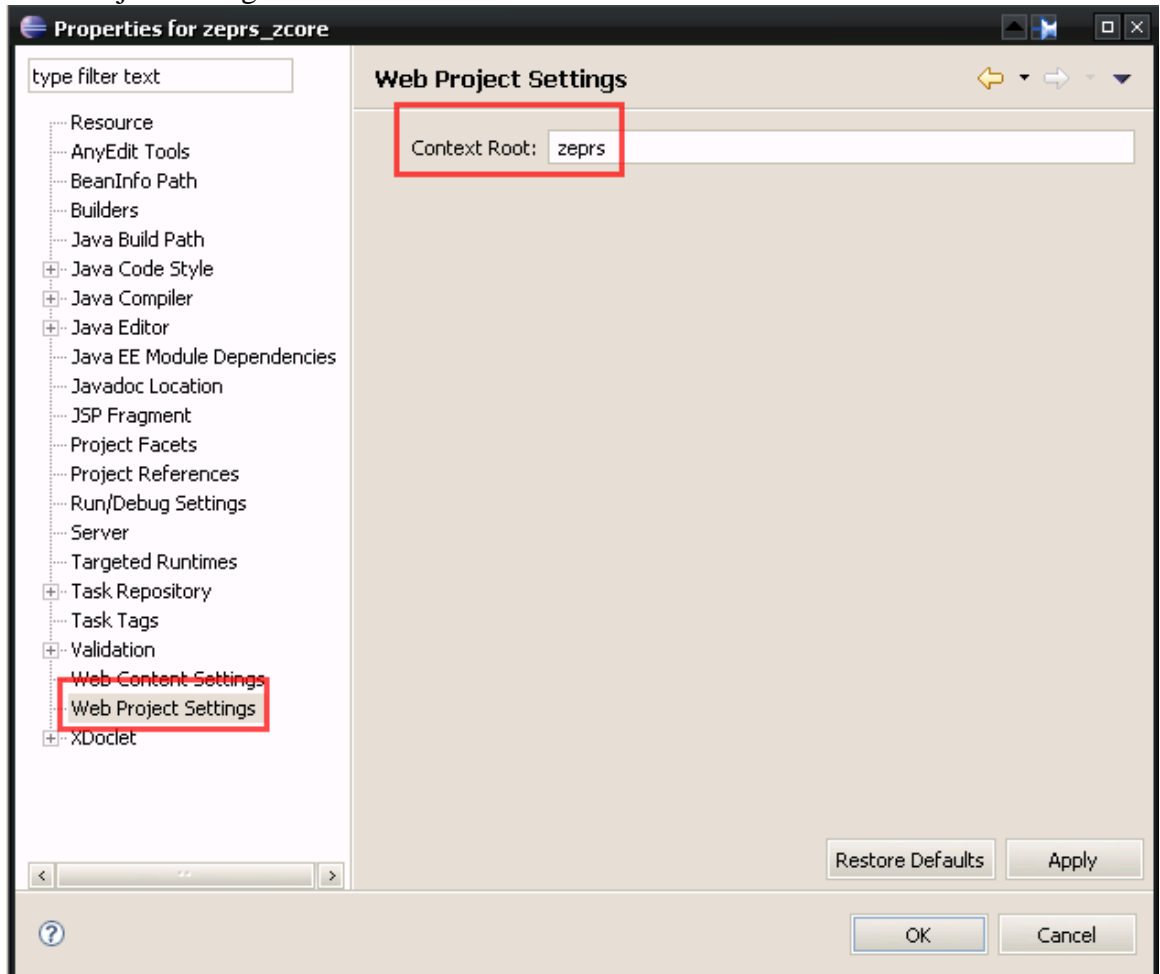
Properties for zeprs_zcore

type filter text

Resource
AnyEdit Tools
BeanInfo Path
Builders
Java Build Path
Java Code Style
Java Compiler
Java Editor
Java EE Module Dependencies
Javadoc Location
JSP Fragment
Project Facets
Project References
Run/Debug Settings
Server
Targeted Runtimes
Task Repository
Task Tags
Validation
Web Content Settings
Web Project Settings
XDoclet

Web Project Settings

Context Root: zeprs

Restore Defaults
Apply

OK
Cancel